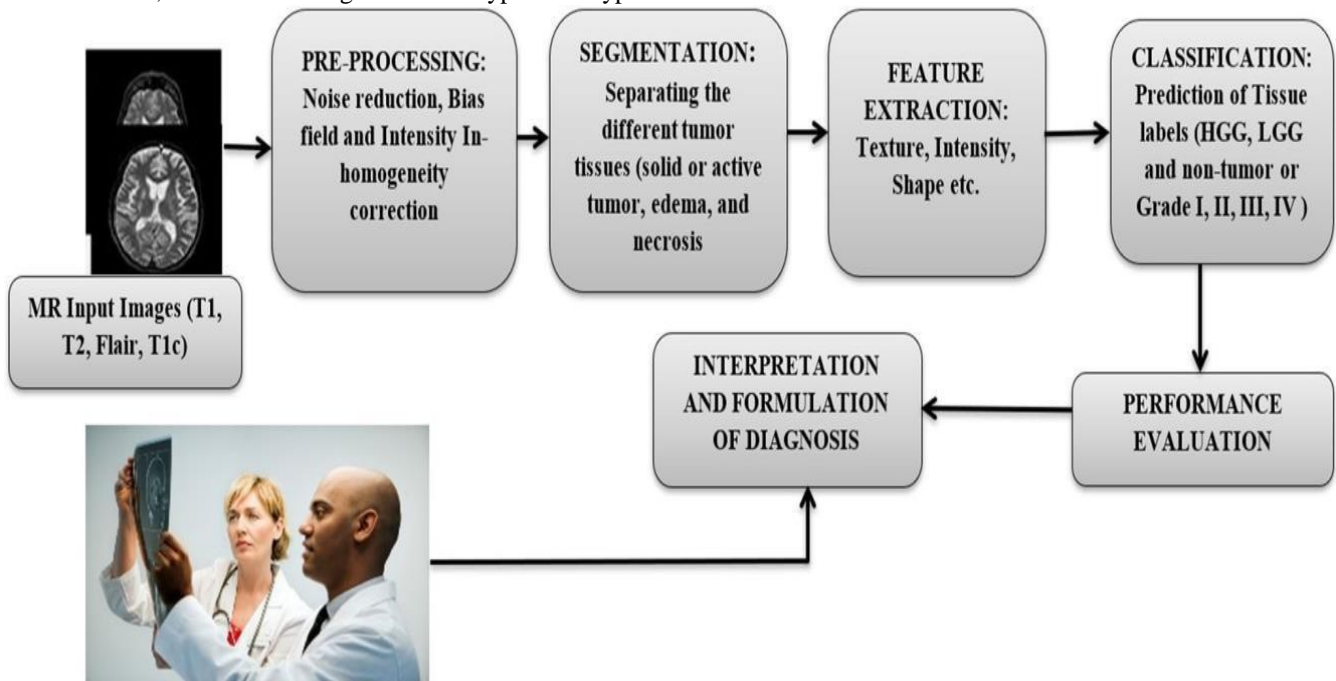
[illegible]

PRE-PROCESSING: Noise reduction, Bias field and Intensity Inhomogeneity correction

SEGMENTATION: Separating the different tumor tissues (solid or active tumor, edema, and necrosis

FEATURE EXTRACTION: Texture, Intensity, Shape etc.

CLASSIFICATION: Prediction of Tissue labels (HGG, LGG and non-tumor or Grade I, II, III, IV )

MR Input Images (T1, T2, Flair, T1c)

INTERPRETATION AND FORMULATION OF DIAGNOSIS

PERFORMANCE EVALUATION